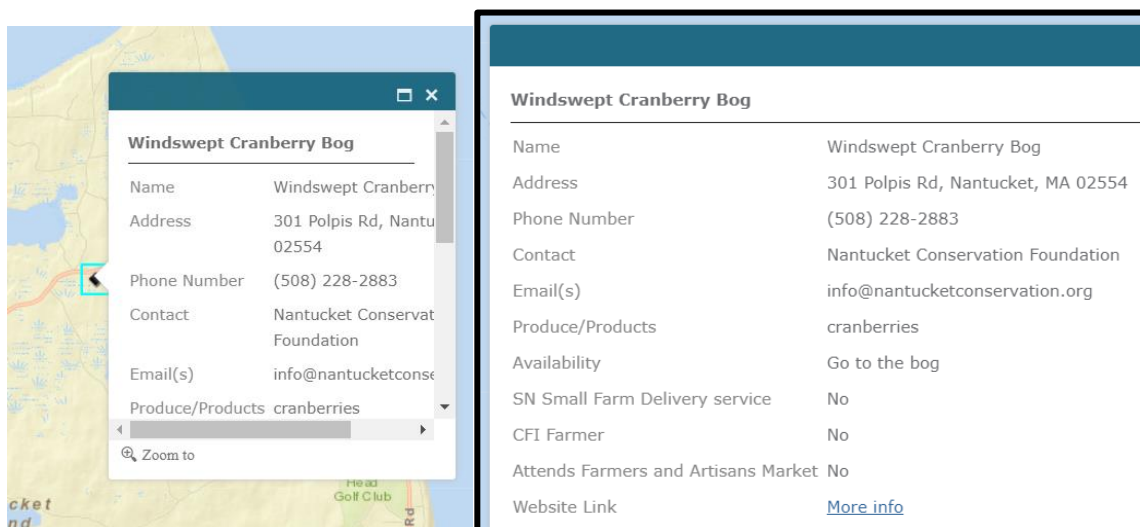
Windswept Cranberry Bog

| Name | Windswept Cranberr |
|---|---|
| Address | 301 Polpis Rd, Nantu 02554 |
| Phone Number | (508) 228-2883 |
| Contact | Nantucket Conservat Foundation |
| Email(s) | info@nantucketconse |
| Produce/Products | cranberries |

Zoom to

Head Golf Club

Rd

cket nd

Windswept Cranberry Bog

| Name | Windswept Cranberry Bog |
|---|---|
| Address | 301 Polpis Rd, Nantucket, MA 02554 |
| Phone Number | (508) 228-2883 |
| Contact | Nantucket Conservation Foundation |
| Email(s) | info@nantucketconservation.org |
| Produce/Products | cranberries |
| Availability | Go to the bog |
| SN Small Farm Delivery service | No |
| CFI Farmer | No |
| Attends Farmers and Artisans Market | No |
| Website Link | More info |